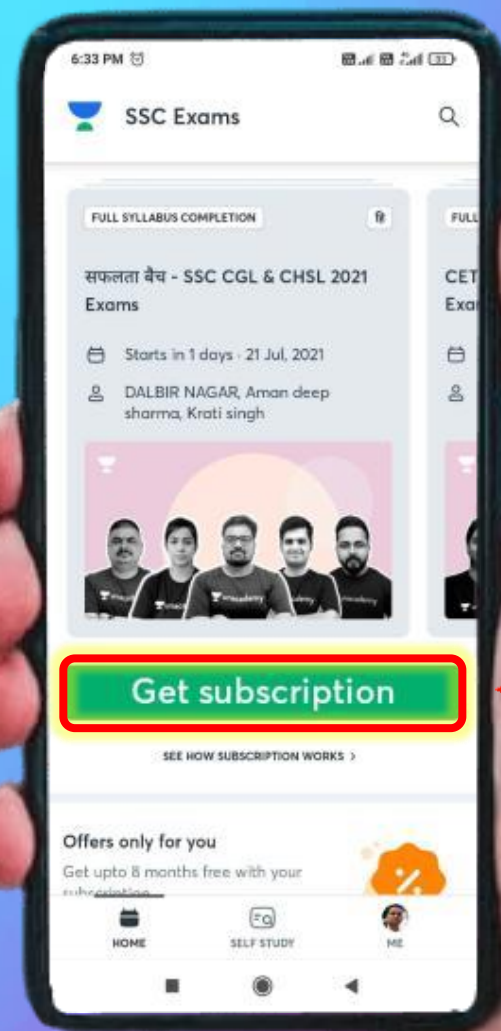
6:33 PM

SSC Exams

FULL SYLLABUS COMPLETION

सफलता बैच - SSC CGL & CHSL 2021 Exams

Starts in 1 days · 21 Jul, 2021

DALBIR NAGAR, Aman deep sharma, Krati singh

FULL

CET

Exa

Get subscription

SEE HOW SUBSCRIPTION WORKS >

Offers only for you

Get upto 8 months free with your subscription

HOME

SELF STUDY

ME